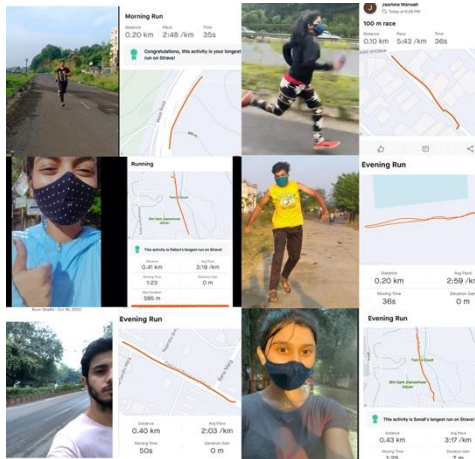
Morning Run
Distance 0.20 km
Pace 2:48 /km
Time 35s
Congratulations, this activity is your longest run on Strava!

J Jasmine Marwah
100 m race
Distance 0.10 km
Pace 5:43 /km
Time 36s

Running
This activity is Rohan's longest run on Strava!
Distance 0.41 km
Avg Pace 3:19 /km
Moving Time 1:23
Max Elevation 595 m

Evening Run
Distance 0.20 km
Avg Pace 2:59 /km
Moving Time 36s
Elevation Gain 0 m

Evening Run
Distance 0.40 km
Avg Pace 2:03 /km
Moving Time 50s
Elevation Gain 0 m

Evening Run
This activity is Sonali's longest run on Strava!
Distance 0.43 km
Avg Pace 3:17 /km